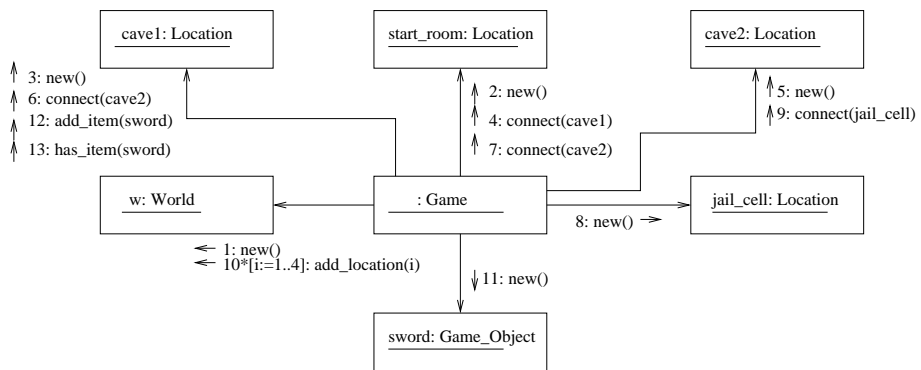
cave1: Location

start_room: Location

cave2: Location

3: new()
6: connect(cave2)
12: add_item(sword)
13: has_item(sword)

2: new()
4: connect(cave1)
7: connect(cave2)

5: new()
9: connect(jail_cell)

w: World

: Game

jail_cell: Location

8: new()

1: new()
10*[i:=1..4]: add_location(i)

11: new()

sword: Game_Object